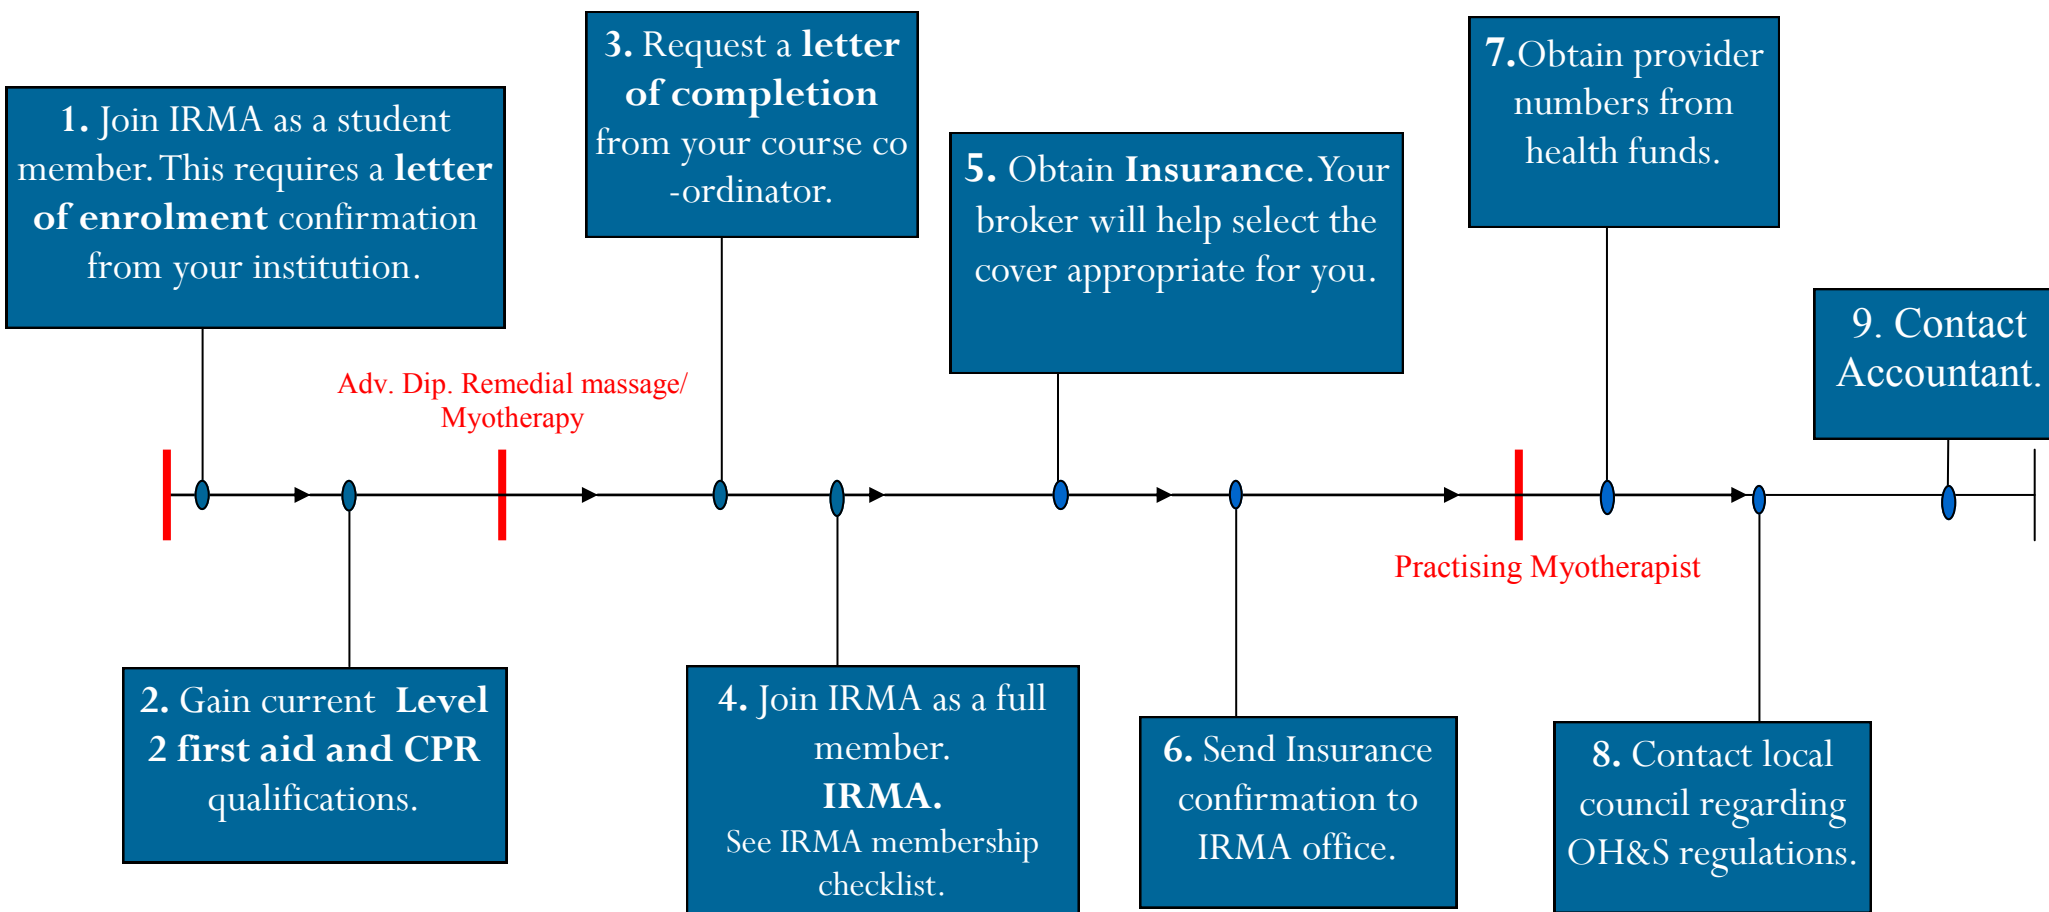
1. Join IRMA as a student member. This requires a letter of enrolment confirmation from your institution.

3. Request a letter of completion from your course co-ordinator.

5. Obtain Insurance. Your broker will help select the cover appropriate for you.

7. Obtain provider numbers from health funds.

9. Contact Accountant.

Adv. Dip. Remedial massage/ Myotherapy

Practising Myotherapist

2. Gain current Level 2 first aid and CPR qualifications.

4. Join IRMA as a full member.
IRMA.
See IRMA membership checklist.

6. Send Insurance confirmation to IRMA office.

8. Contact local council regarding OH&S regulations.